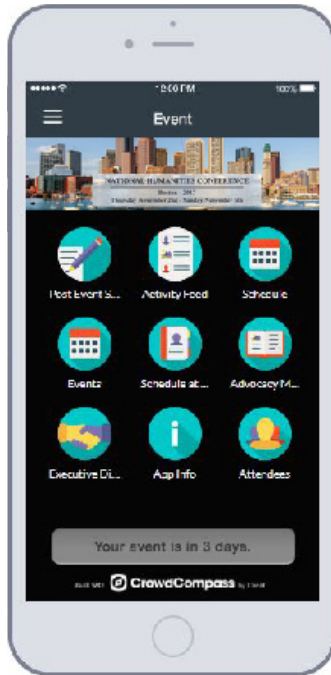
12:00 PM

100%

Event

NATIONAL HUMANITIES CONFERENCE

Boston · 2017

Thursday, November 2nd - Sunday, November 5th

Post Event S...

Activity Feed

Schedule

Events

Schedule at...

Advocacy M...

Executive Di...

App Info

Attendees

Your event is in 3 days.

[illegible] CrowdCompass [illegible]